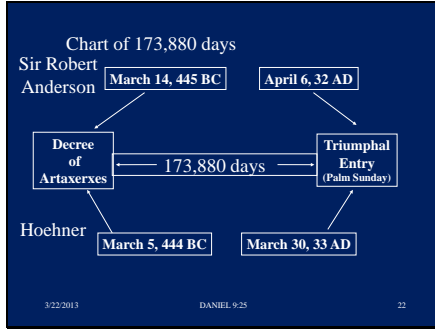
Chart of 173,880 days

Sir Robert Anderson

March 14, 445 BC

April 6, 32 AD

Decree of Artaxerxes

173,880 days

Triumphal Entry (Palm Sunday)

Hoehner

March 5, 444 BC

March 30, 33 AD

3/22/2013

DANIEL 9:25

22